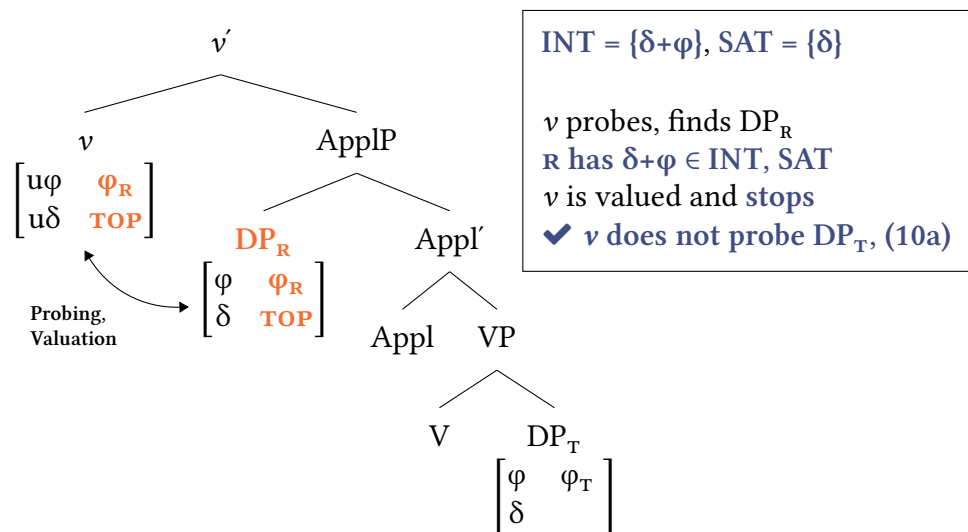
$v'$

$v$

$\begin{bmatrix} u\varphi & \varphi_{R} \\ u\delta & TOP \end{bmatrix}$

ApplP

$DP_{R}$

$\begin{bmatrix} \varphi & \varphi_{R} \\ \delta & TOP \end{bmatrix}$

Appl′

Probing, Valuation

Appl

VP

V

$DP_{T}$

$\begin{bmatrix} \varphi & \varphi_{T} \\ \delta & \end{bmatrix}$

INT = {δ+φ}, SAT = {δ}

$v$ probes, finds $DP_{R}$
R has δ+φ ∈ INT, SAT
$v$ is valued and stops
✔ $v$ does not probe $DP_{T}$, (10a)